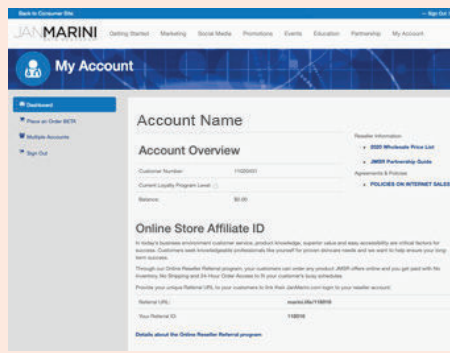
Back to Consumer Site

Sign Out

JANMARINI

Getting Started Marketing Social Media Promotions Events Education Partnership My Account

My Account

Dashboard

Place an Order BETA

Multiple Accounts

Sign Out

Account Name

Account Overview

| Customer Number: | 11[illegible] |
|---|---|
| Current Loyalty Program Level | |
| Balance: | $0.00 |

Reseller Information

2020 Wholesale Price List

JMSR Partnership Guide

Agreements & Policies

POLICIES ON INTERNET SALES

Online Store Affiliate ID

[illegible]

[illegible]

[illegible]

| Referral URL: | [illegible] |
|---|---|
| Your Referral ID: | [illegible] |

Details about the Online Reseller Referral program